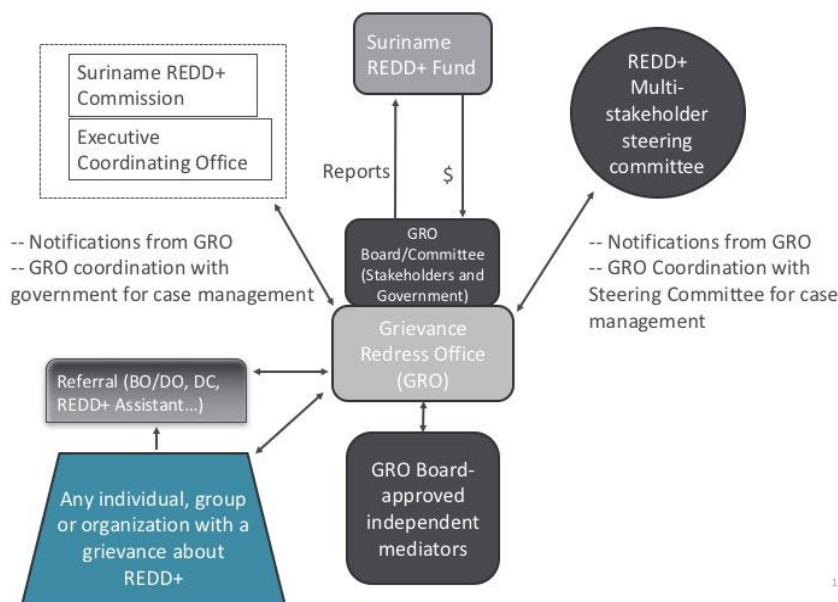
Suriname REDD+ Commission

Executive Coordinating Office

Suriname REDD+ Fund

REDD+ Multi-stakeholder steering committee

Reports

$

-- Notifications from GRO
-- GRO coordination with government for case management

GRO Board/Committee (Stakeholders and Government)

-- Notifications from GRO
-- GRO Coordination with Steering Committee for case management

Grievance Redress Office (GRO)

Referral (BO/DO, DC, REDD+ Assistant...)

Any individual, group or organization with a grievance about REDD+

GRO Board-approved independent mediators

1